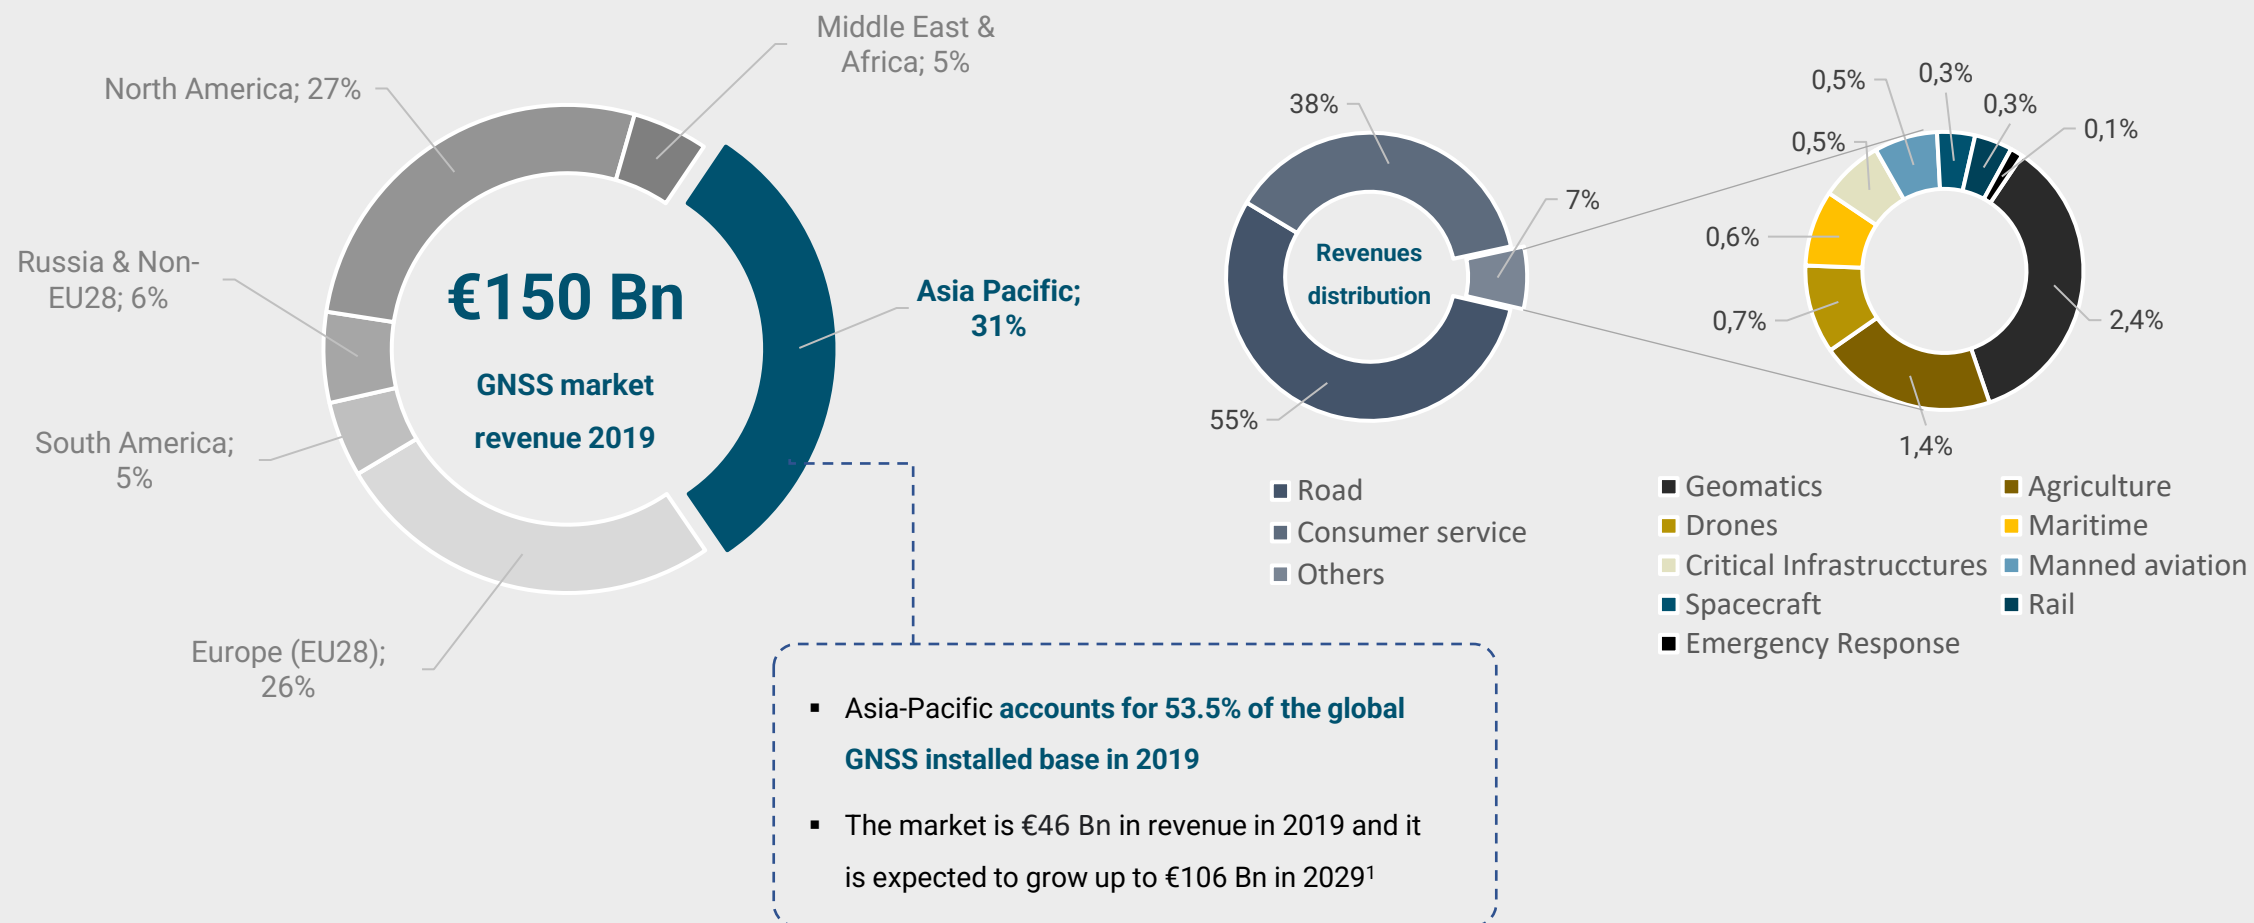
Middle East & Africa; 5%

North America; 27%

Russia & Non-EU28; 6%

South America; 5%

Europe (EU28); 26%

€150 Bn

GNSS market revenue 2019

Asia Pacific; 31%

38%

7%

55%

Revenues distribution

0,5%

0,3%

0,3%

0,1%

0,5%

0,6%

0,7%

2,4%

1,4%

Road
Consumer service
Others

Geomatics
Agriculture
Drones
Maritime
Critical Infrastrucctures
Manned aviation
Spacecraft
Rail
Emergency Response

▪ Asia-Pacific accounts for 53.5% of the global GNSS installed base in 2019

▪ The market is €46 Bn in revenue in 2019 and it is expected to grow up to €106 Bn in 2029$^1$